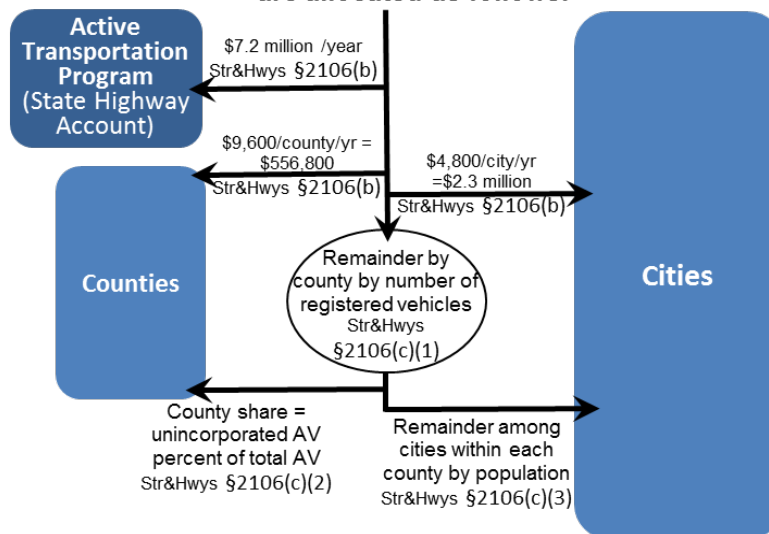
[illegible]

Active Transportation Program (State Highway Account)

$7.2 million /year
Str&Hwys §2106(b)

$9,600/county/yr = $556,800
Str&Hwys §2106(b)

$4,800/city/yr =$2.3 million
Str&Hwys §2106(b)

Counties

Remainder by county by number of registered vehicles
Str&Hwys §2106(c)(1)

Cities

County share = unincorporated AV percent of total AV
Str&Hwys §2106(c)(2)

Remainder among cities within each county by population
Str&Hwys §2106(c)(3)